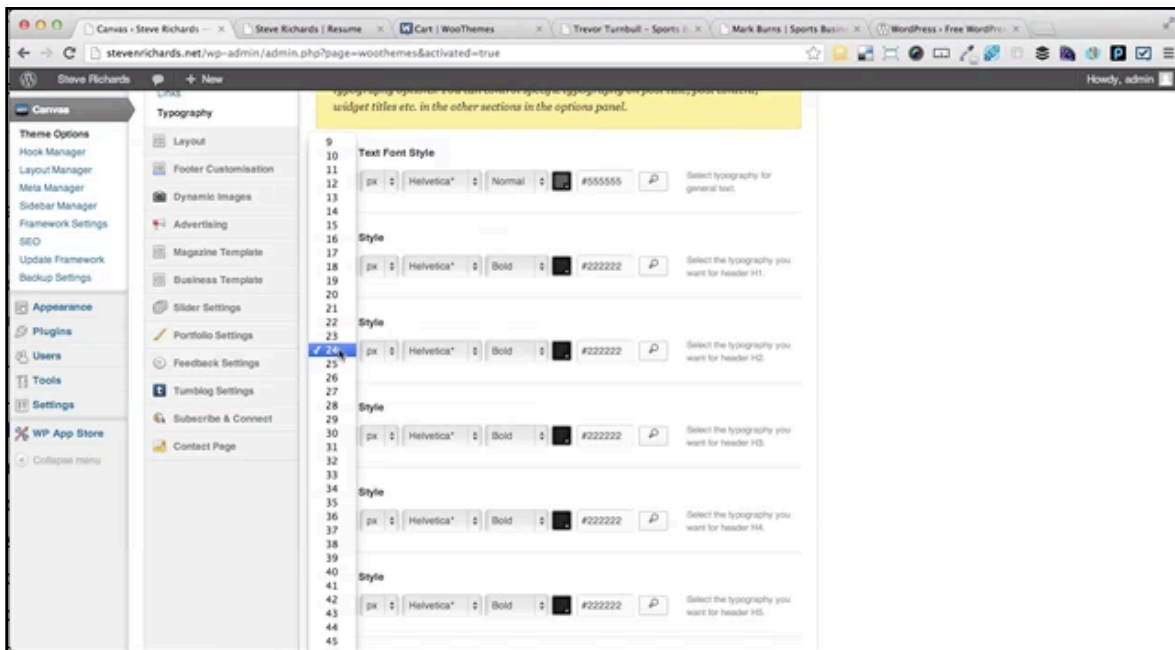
Canvas ‹ Steve Richards — ×
Steve Richards | Resume ×
Cart | WooThemes ×
Trevor Turnbull – Sports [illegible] ×
Mark Burns | Sports Busin ×
WordPress › Free WordPre ×

stevenrichards.net/wp-admin/admin.php?page=woothemes&activated=true

Steve Richards
+ New
Howdy, admin

Canvas
Theme Options
Hook Manager
Layout Manager
Meta Manager
Sidebar Manager
Framework Settings
SEO
Update Framework
Backup Settings
Appearance
Plugins
Users
Tools
Settings
WP App Store
Collapse menu

Links
Typography
Layout
Footer Customisation
Dynamic Images
Advertising
Magazine Template
Business Template
Slider Settings
Portfolio Settings
Feedback Settings
Tumblog Settings
Subscribe & Connect
Contact Page

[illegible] widget titles etc. in the other sections in the options panel.

9
10
11
12
13
14
15
16
17
18
19
20
21
22
23
✓ 24
25
26
27
28
29
30
31
32
33
34
35
36
37
38
39
40
41
42
43
44
45

Text Font Style
px Helvetica* Normal #555555
Select typography for general text.

Style
px Helvetica* Bold #222222
Select the typography you want for header H1.

Style
px Helvetica* Bold #222222
Select the typography you want for header H2.

Style
px Helvetica* Bold #222222
Select the typography you want for header H3.

Style
px Helvetica* Bold #222222
Select the typography you want for header H4.

Style
px Helvetica* Bold #222222
Select the typography you want for header H5.